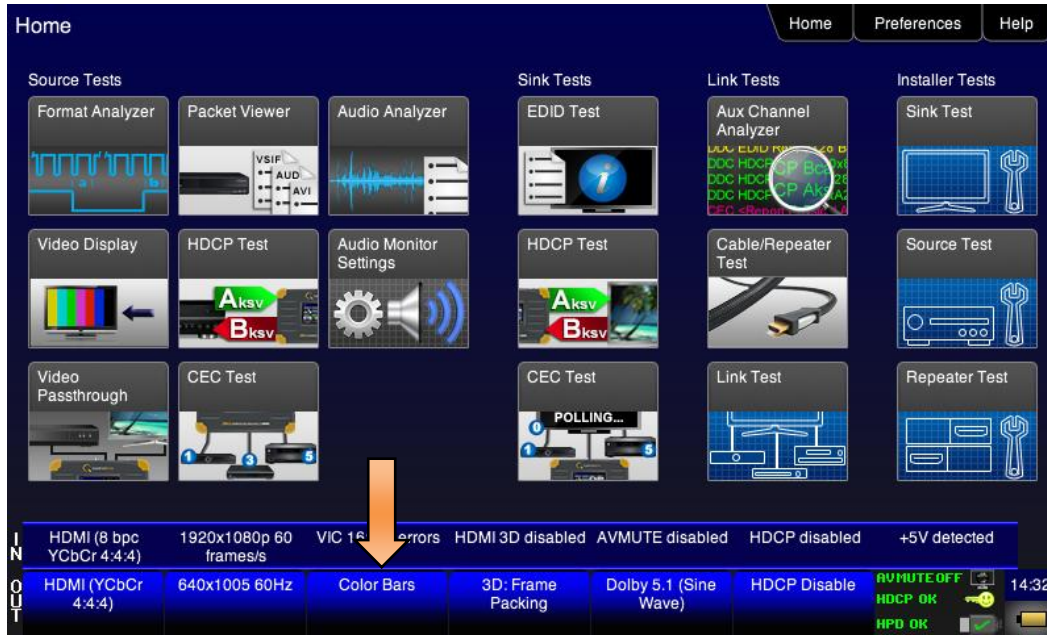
Home

Home Preferences Help

Source Tests

Format Analyzer

Packet Viewer

VSIF AUD AVI

Audio Analyzer

Sink Tests

EDID Test

Link Tests

Aux Channel Analyzer

Installer Tests

Sink Test

Video Display

HDCP Test

Aksv Bksv

Audio Monitor Settings

HDCP Test

Aksv Bksv

Cable/Repeater Test

Source Test

Video Passthrough

CEC Test

CEC Test

POLLING...

Link Test

Repeater Test

IN

HDMI (8 bpc YCbCr 4:4:4)

1920x1080p 60 frames/s

VIC 16 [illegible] errors

HDMI 3D disabled

AVMUTE disabled

HDCP disabled

+5V detected

OUT

HDMI (YCbCr 4:4:4)

640x1005 60Hz

Color Bars

3D: Frame Packing

Dolby 5.1 (Sine Wave)

HDCP Disable

AVMUTE OFF
HDCP OK
HPD OK

14:32